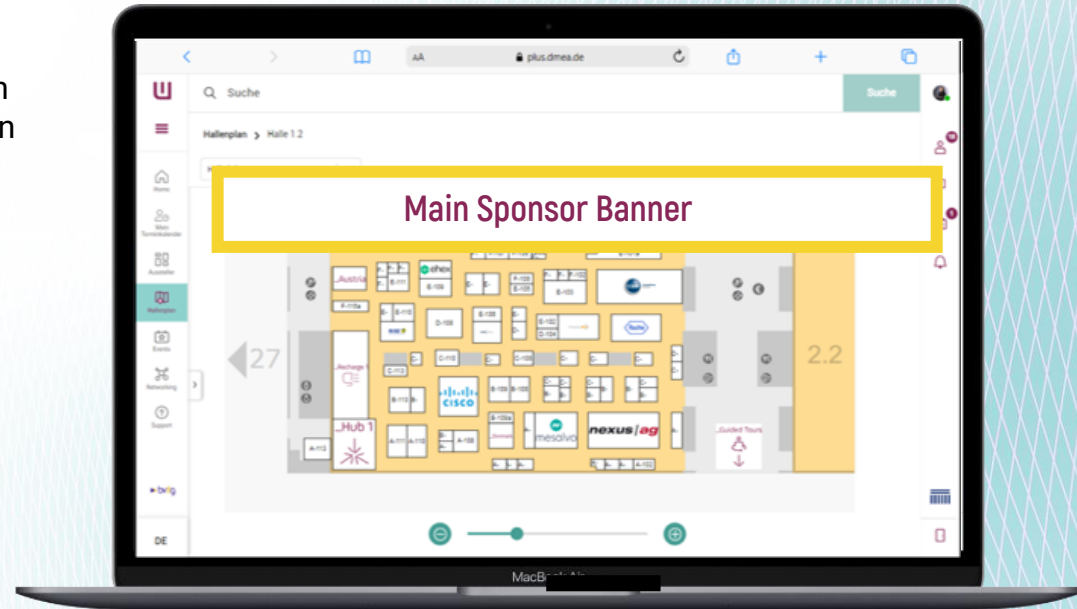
n
n

AA plus.dmea.de

Suche

Suche

Hallenplan > Halle 1.2

Home

Mein Terminkalender

Aussteller

Hallenplan

Events

Networking

Support

Main Sponsor Banner

Austria

ehex

E-109

F-115a

D-109

Recharge

C-113

C-110

C-109

B-113

CISCO

B-109a

mesalvo

nexus|ag

Hub 1

A-111

A-108

A-110

A-102

Guided Tours

27

2.2

DE

MacBook Air